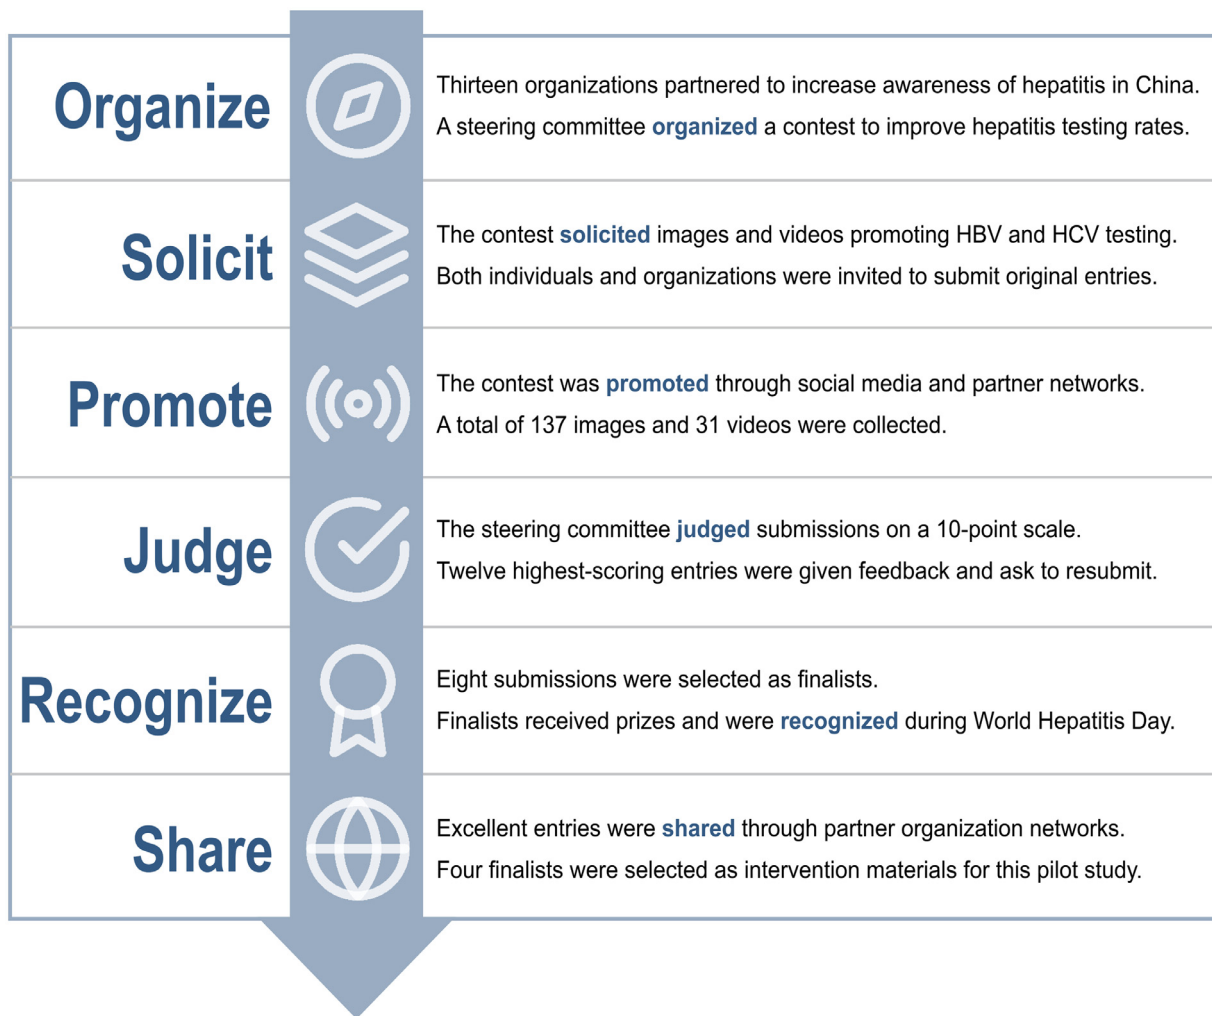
Organize

Thirteen organizations partnered to increase awareness of hepatitis in China. A steering committee organized a contest to improve hepatitis testing rates.

Solicit

The contest solicited images and videos promoting HBV and HCV testing. Both individuals and organizations were invited to submit original entries.

Promote

The contest was promoted through social media and partner networks. A total of 137 images and 31 videos were collected.

Judge

The steering committee judged submissions on a 10-point scale. Twelve highest-scoring entries were given feedback and ask to resubmit.

Recognize

Eight submissions were selected as finalists. Finalists received prizes and were recognized during World Hepatitis Day.

Share

Excellent entries were shared through partner organization networks. Four finalists were selected as intervention materials for this pilot study.